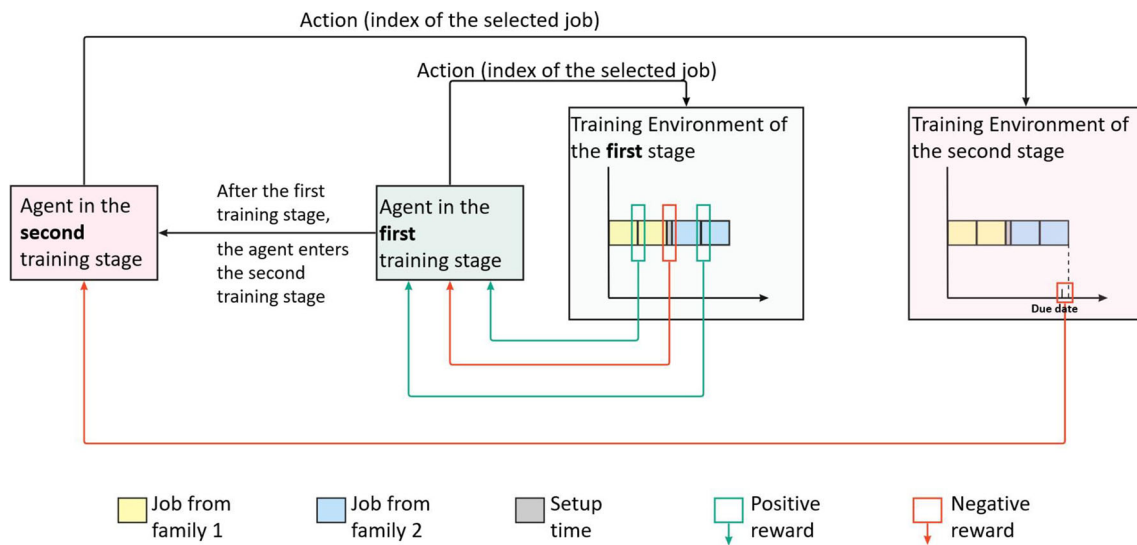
Action (index of the selected job)

Action (index of the selected job)

Training Environment of the **first** stage

Training Environment of the second stage

Agent in the **second** training stage

After the first training stage, the agent enters the second training stage

Agent in the **first** training stage

Due date

Job from family 1

Job from family 2

Setup time

Positive reward

Negative reward